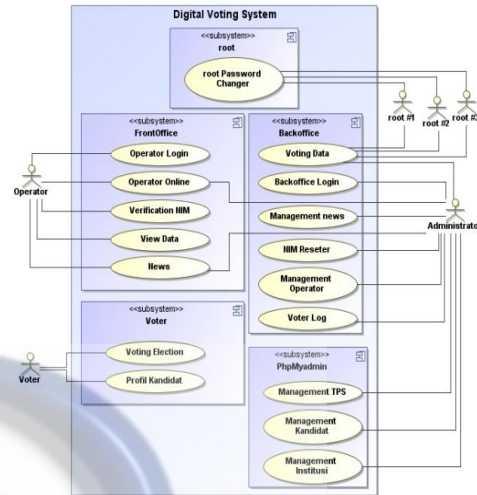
Digital Voting System

<<subsystem>>
root

root Password Changer

root #1
root #2
root #3

<<subsystem>>
FrontOffice

Operator Login
Operator Online
Verification NIM
View Data
News

Operator

<<subsystem>>
Backoffice

Voting Data
Backoffice Login
Management news
NIM Reseter
Management Operator
Voter Log

Administrato

<<subsystem>>
Voter

Voting Election
Profil Kandidat

Voter

<<subsystem>>
PhpMyadmin

Management TPS
Management Kandidat
Management Institusi